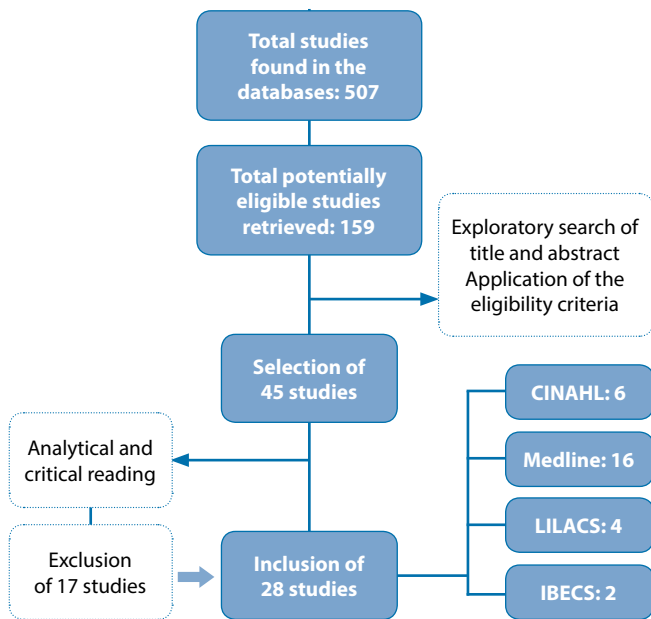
Total studies found in the databases: 507

Total potentially eligible studies retrieved: 159

Exploratory search of title and abstract Application of the eligibility criteria

Selection of 45 studies

Analytical and critical reading

Exclusion of 17 studies

Inclusion of 28 studies

CINAHL: 6

Medline: 16

LILACS: 4

IBECS: 2